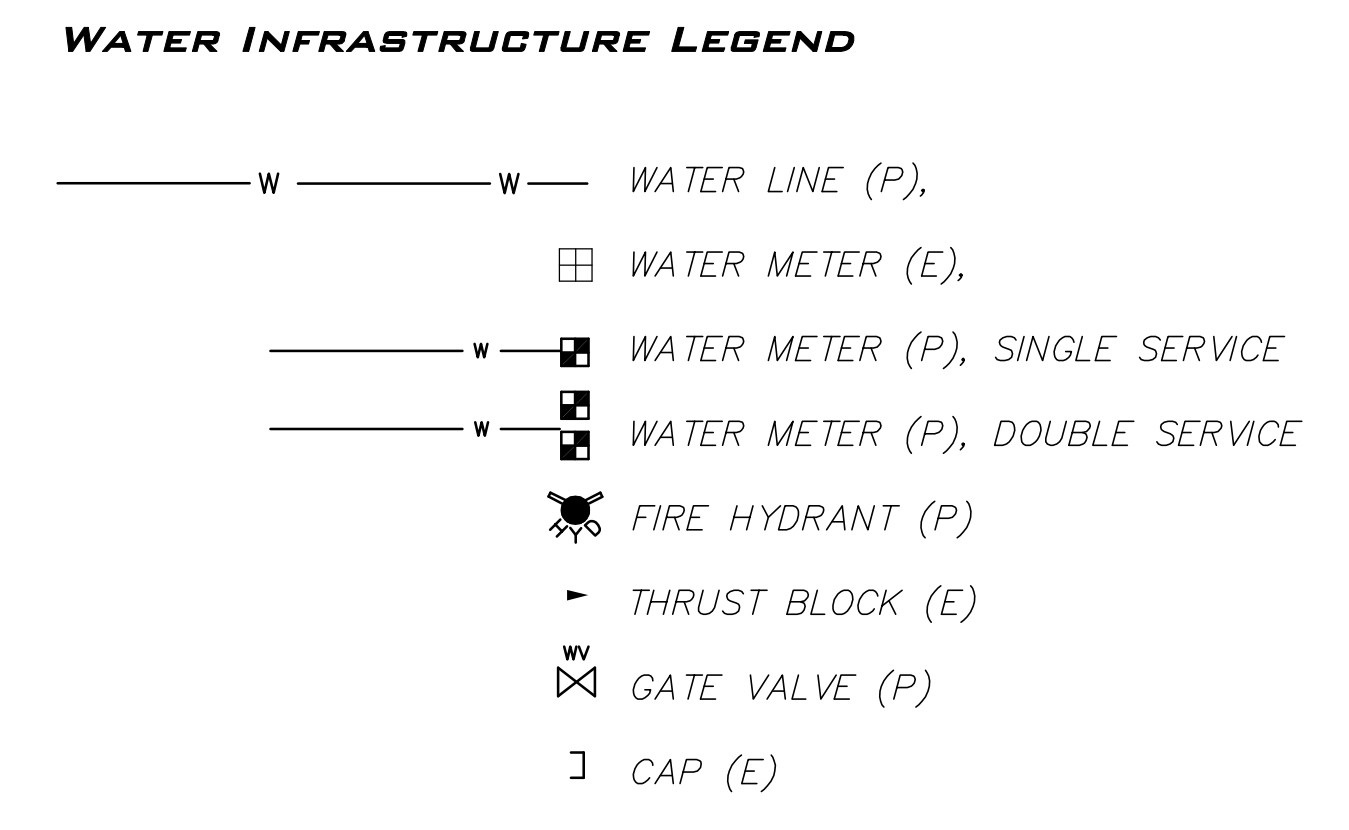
WATER INFRASTRUCTURE LEGEND

W W WATER LINE (P),

WATER METER (E),

W WATER METER (P), SINGLE SERVICE

W WATER METER (P), DOUBLE SERVICE

HYD FIRE HYDRANT (P)

THRUST BLOCK (E)

WV GATE VALVE (P)

CAP (E)